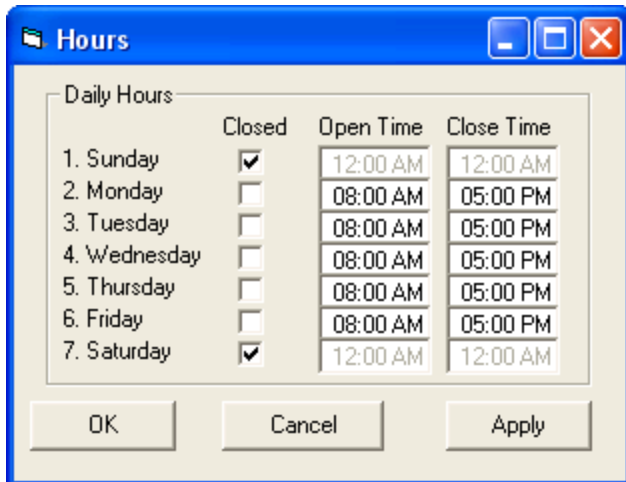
Hours

Daily Hours

| | Closed | Open Time | Close Time |
|---|---|---|---|
| 1. Sunday | ✔ | 12:00 AM | 12:00 AM |
| 2. Monday | | 08:00 AM | 05:00 PM |
| 3. Tuesday | | 08:00 AM | 05:00 PM |
| 4. Wednesday | | 08:00 AM | 05:00 PM |
| 5. Thursday | | 08:00 AM | 05:00 PM |
| 6. Friday | | 08:00 AM | 05:00 PM |
| 7. Saturday | ✔ | 12:00 AM | 12:00 AM |

OK Cancel Apply